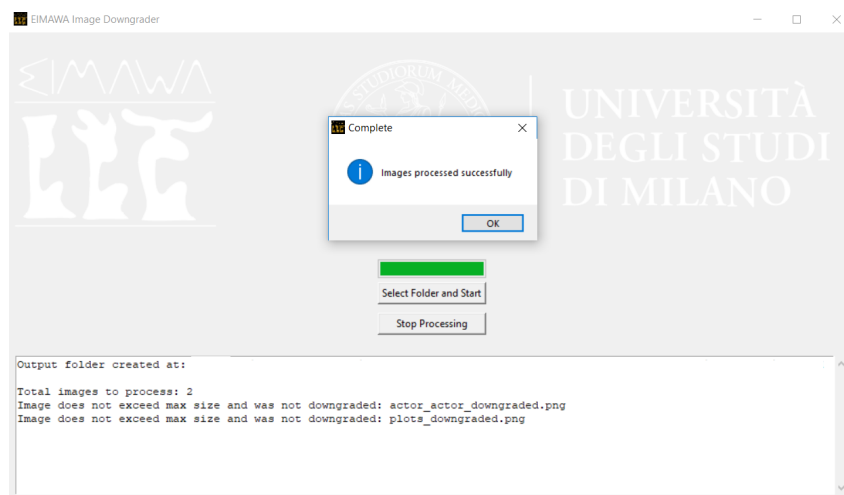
EIMAWA Image Downgrader

ΣIMAWA

UNIVERSITÀ DEGLI STUDI DI MILANO

Complete

Images processed successfully

OK

Select Folder and Start

Stop Processing

Output folder created at:

Total images to process: 2
Image does not exceed max size and was not downgraded: actor_actor_downgraded.png
Image does not exceed max size and was not downgraded: plots_downgraded.png